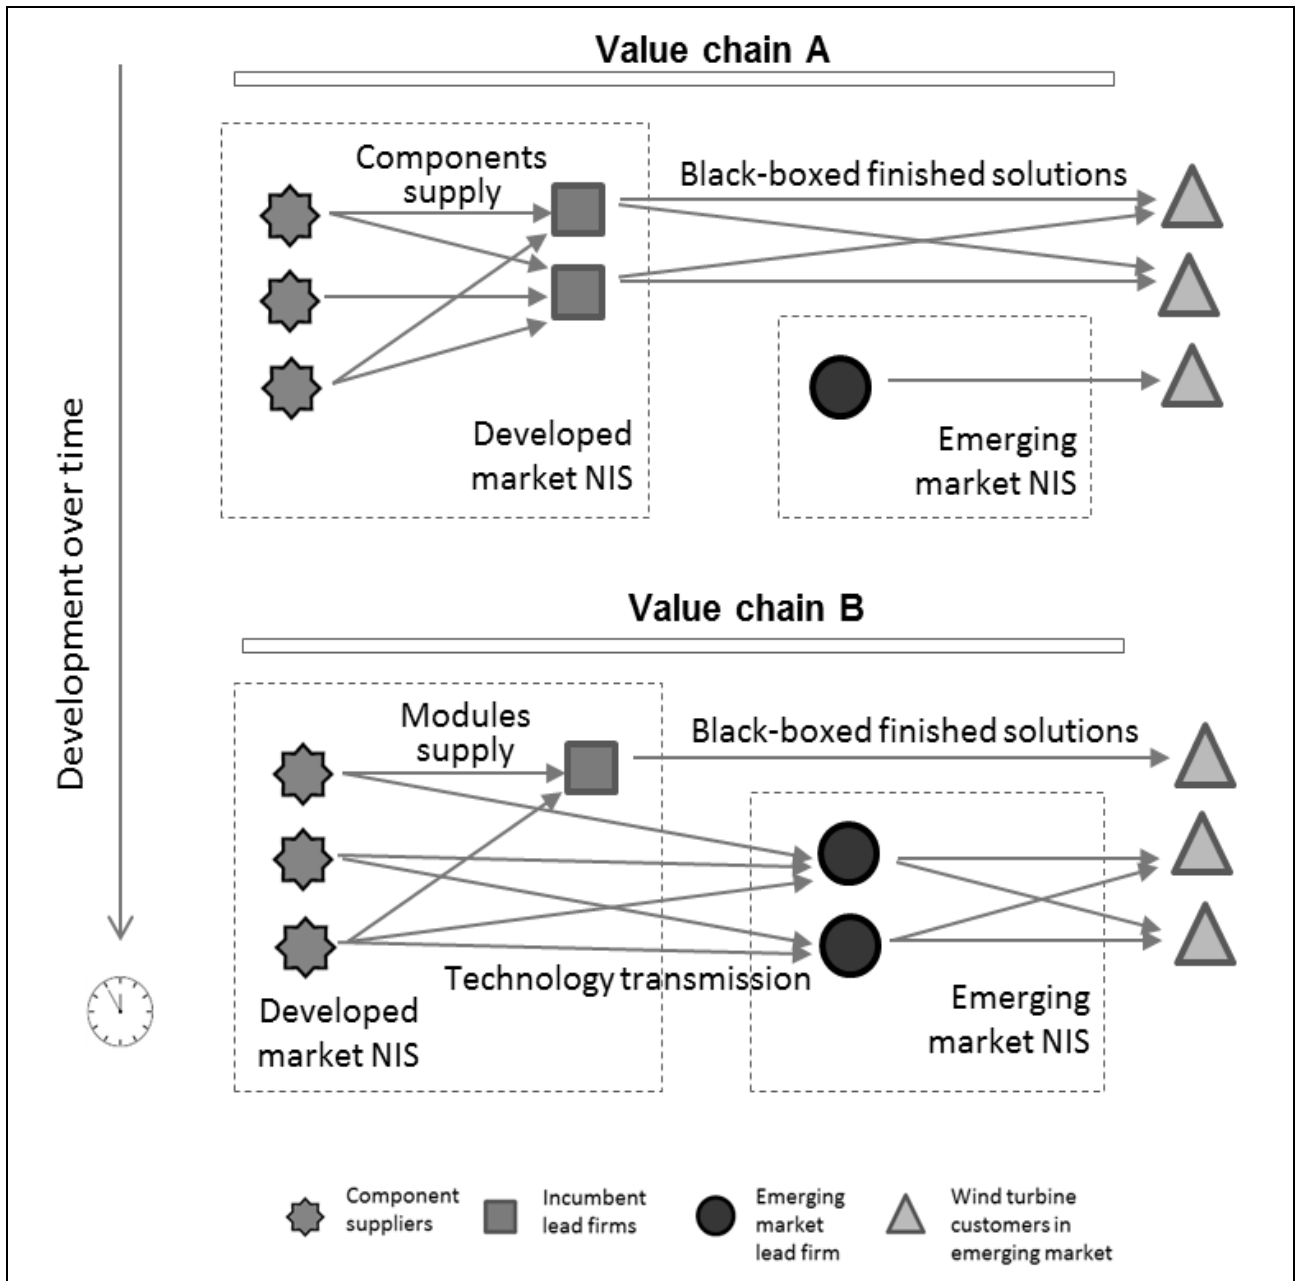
Development over time

Value chain A

Components supply

Black-boxed finished solutions

Developed market NIS

Emerging market NIS

Value chain B

Modules supply

Black-boxed finished solutions

Technology transmission

Developed market NIS

Emerging market NIS

Component suppliers

Incumbent lead firms

Emerging market lead firm

Wind turbine customers in emerging market